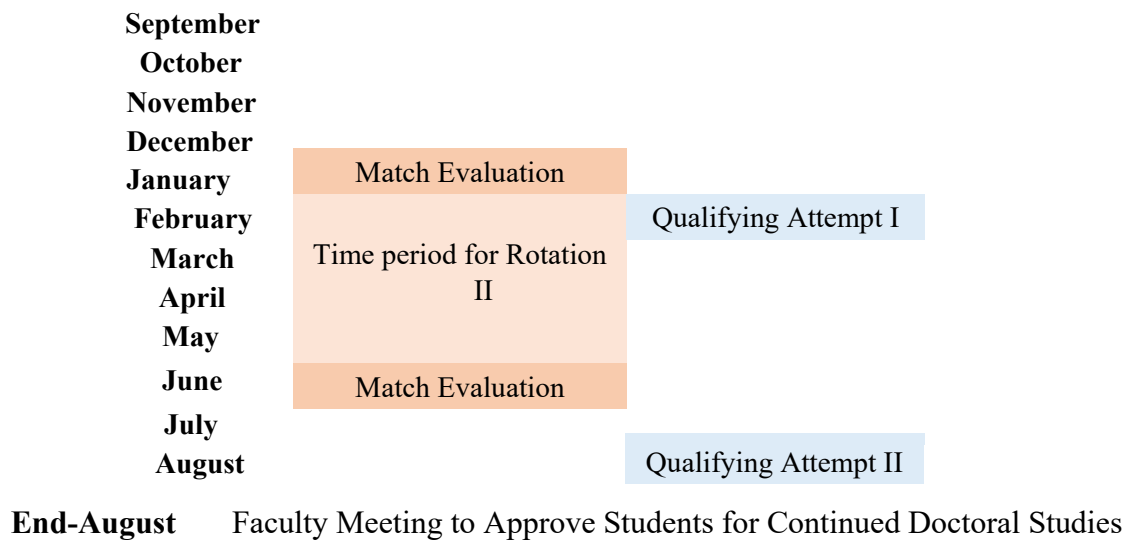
| | | |
|---|---|---|
| **September** | | |
| **October** | | |
| **November** | | |
| **December** | | |
| **January** | Match Evaluation | |
| **February** | Time period for Rotation II | Qualifying Attempt I |
| **March** | | |
| **April** | | |
| **May** | | |
| **June** | Match Evaluation | |
| **July** | | |
| **August** | | Qualifying Attempt II |

**End-August** Faculty Meeting to Approve Students for Continued Doctoral Studies